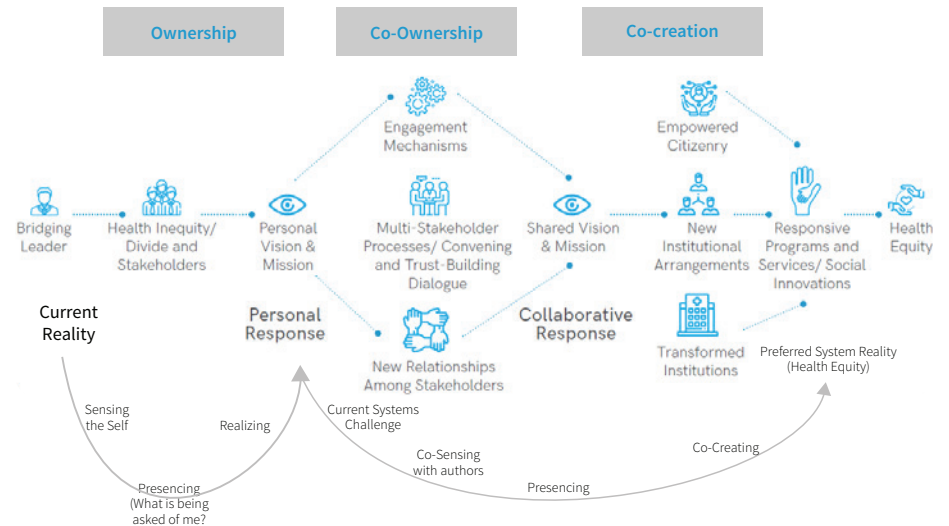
Ownership

Co-Ownership

Co-creation

Engagement Mechanisms

Empowered Citizenry

Bridging Leader

Health Inequity/ Divide and Stakeholders

Personal Vision & Mission

Multi-Stakeholder Processes/ Convening and Trust-Building Dialogue

Shared Vision & Mission

New Institutional Arrangements

Responsive Programs and Services/ Social Innovations

Health Equity

Current Reality

Personal Response

Collaborative Response

New Relationships Among Stakeholders

Transformed Institutions

Preferred System Reality (Health Equity)

Sensing the Self

Realizing

Current Systems Challenge

Co-Sensing with authors

Co-Creating

Presencing (What is being asked of me?

Presencing